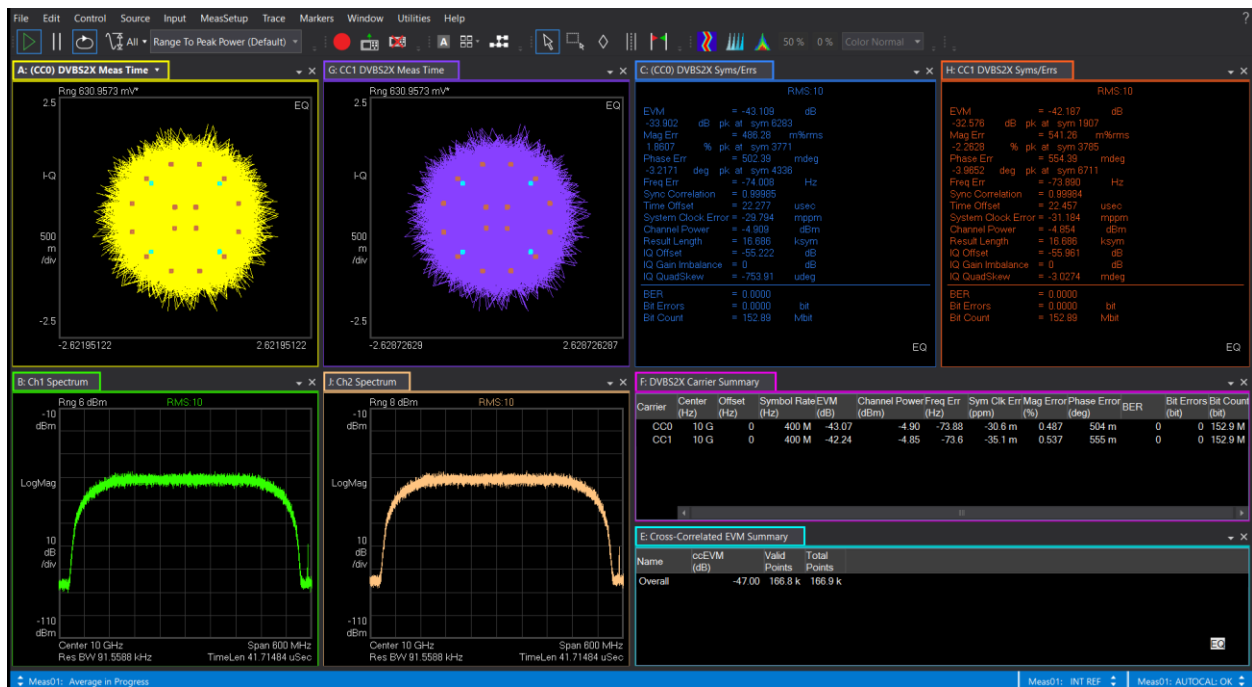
File Edit Control Source Input MeasSetup Trace Markers Window Utilities Help ?

All Range To Peak Power (Default) 50 % 0 % Color Normal

A: (CC0) DVBS2X Meas Time
Rng 630.9573 mV*
EQ
2.5
I-Q
500 m /div
-2.5
-2.62195122
2.62195122

G: CC1 DVBS2X Meas Time
Rng 630.9573 mV*
EQ
2.5
I-Q
500 m /div
-2.5
-2.62872629
2.628726287

C: (CC0) DVBS2X Syms/Errs
RMS:10
EVM = -43.109 dB
-33.902 dB pk at sym 6283
Mag Err = 486.28 m%rms
1.8607 % pk at sym 3771
Phase Err = 502.39 mdeg
-3.2171 deg pk at sym 4338
Freq Err = -74.008 Hz
Sync Correlation = 0.99985
Time Offset = 22.277 usec
System Clock Error = -29.794 mppm
Channel Power = -4.909 dBm
Result Length = 16.686 ksym
IQ Offset = -55.222 dB
IQ Gain Imbalance = 0 dB
IQ QuadSkew = -753.91 udeg
BER = 0.0000
Bit Errors = 0.0000 bit
Bit Count = 152.89 Mbit
EQ

H: CC1 DVBS2X Syms/Errs
RMS:10
EVM = -42.187 dB
-32.576 dB pk at sym 1907
Mag Err = 541.26 m%rms
-2.2628 % pk at sym 3785
Phase Err = 554.39 mdeg
-3.9652 deg pk at sym 6711
Freq Err = -73.890 Hz
Sync Correlation = 0.99984
Time Offset = 22.457 usec
System Clock Error = -31.184 mppm
Channel Power = -4.854 dBm
Result Length = 16.686 ksym
IQ Offset = -55.961 dB
IQ Gain Imbalance = 0 dB
IQ QuadSkew = -3.0274 mdeg
BER = 0.0000
Bit Errors = 0.0000 bit
Bit Count = 152.89 Mbit
EQ

B: Ch1 Spectrum
Rng 8 dBm RMS:10
-10 dBm
LogMag
10 dB /div
-110 dBm
Center 10 GHz Span 800 MHz
Res BW 91.5588 kHz TimeLen 41.71484 uSec

J: Ch2 Spectrum
Rng 8 dBm RMS:10
-10 dBm
LogMag
10 dB /div
-110 dBm
Center 10 GHz Span 800 MHz
Res BW 91.5588 kHz TimeLen 41.71484 uSec

F: DVBS2X Carrier Summary

| Carrier | Center (Hz) | Offset (Hz) | Symbol Rate (Hz) | EVM (dB) | Channel Power (dBm) | Freq Err (Hz) | Sym Clk Err (ppm) | Mag Error (%) | Phase Error (deg) | BER | Bit Errors (bit) | Bit Count (bit) |
|---|---|---|---|---|---|---|---|---|---|---|---|---|
| CC0 | 10 G | 0 | 400 M | -43.07 | -4.90 | -73.88 | -30.6 m | 0.487 | 504 m | 0 | 0 | 152.9 M |
| CC1 | 10 G | 0 | 400 M | -42.24 | -4.85 | -73.6 | -35.1 m | 0.537 | 555 m | 0 | 0 | 152.9 M |

E: Cross-Correlated EVM Summary

| Name | ccEVM (dB) | Valid Points | Total Points |
|---|---|---|---|
| Overall | -47.00 | 166.8 k | 166.9 k |

EQ

Meas01: Average in Progress
Meas01: INT REF
Meas01: AUTOCAL: OK